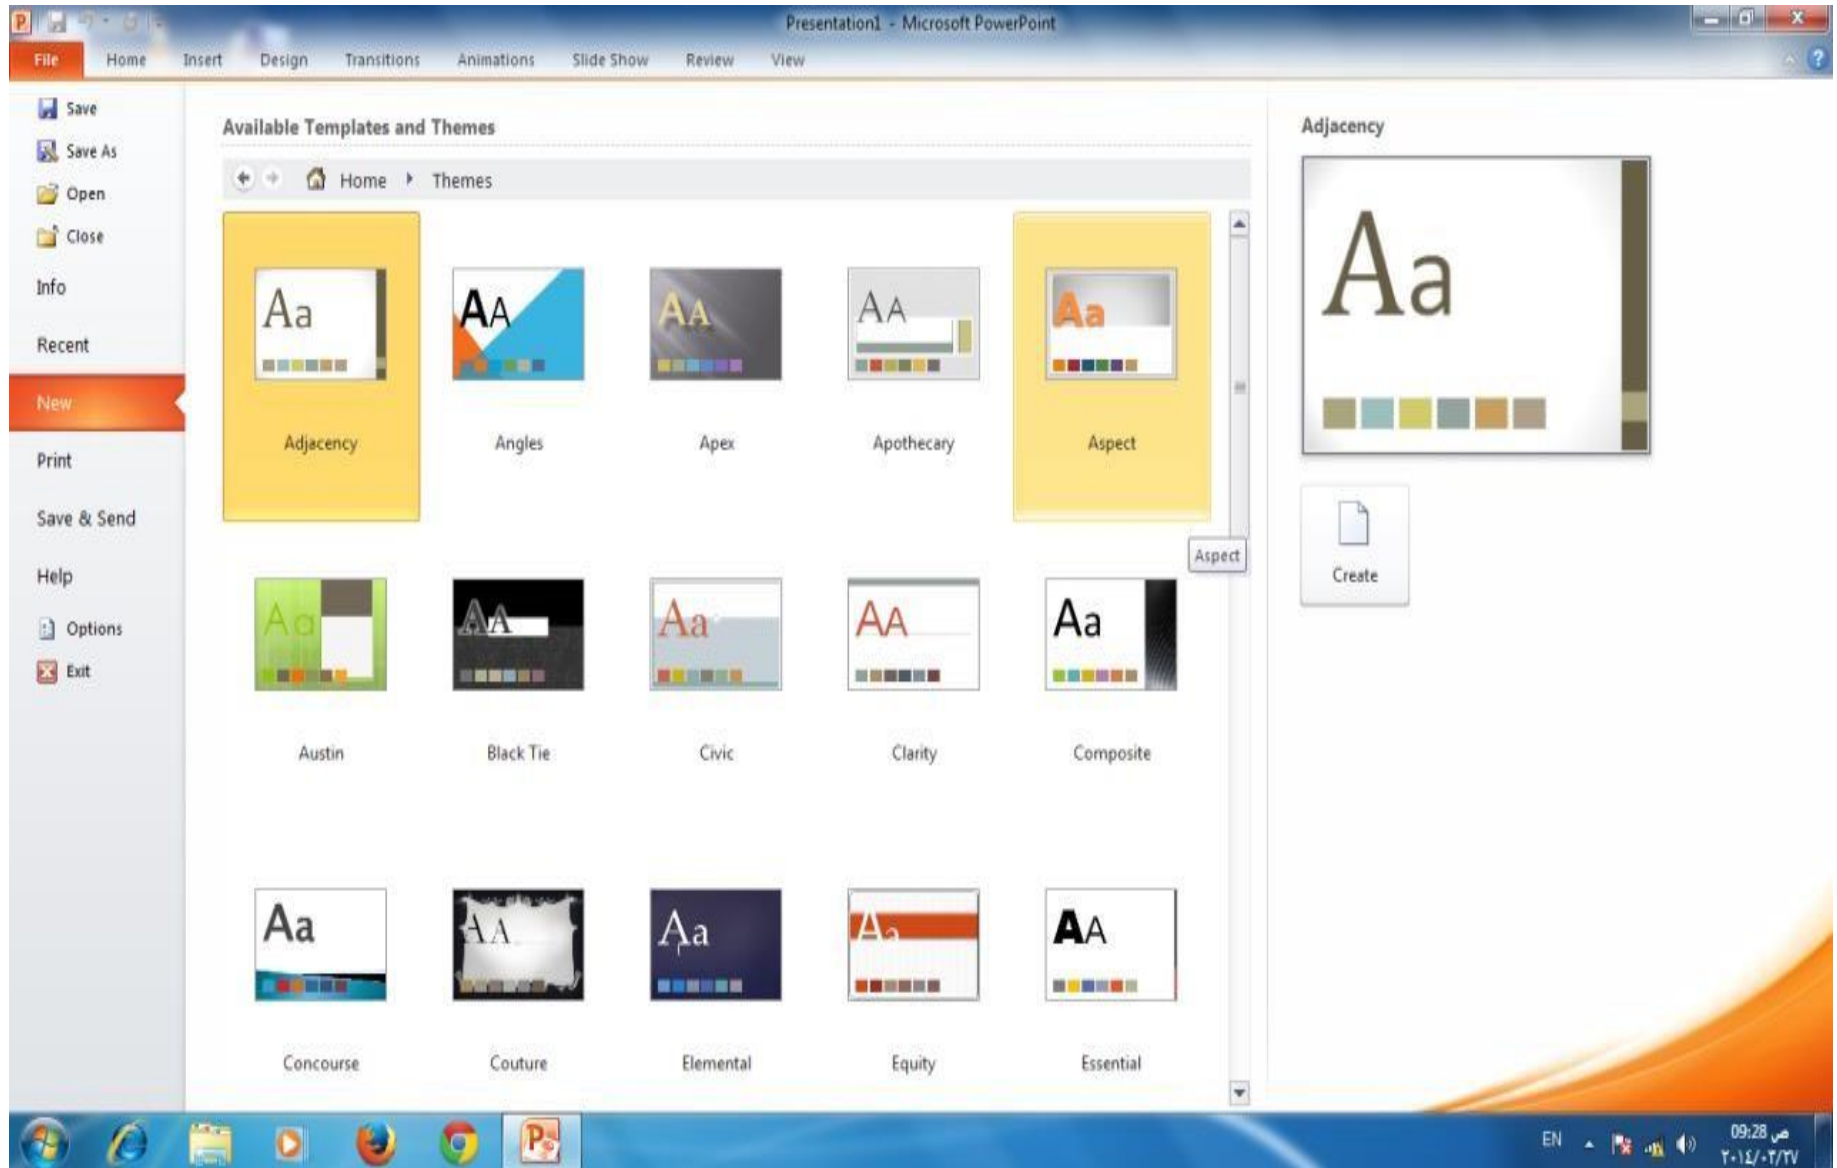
Presentation1 - Microsoft PowerPoint

File Home Insert Design Transitions Animations Slide Show Review View

Save
Save As
Open
Close
Info
Recent
New
Print
Save & Send
Help
Options
Exit

Available Templates and Themes

Home ▸ Themes

Aa
Adjacency

AA
Angles

AA
Apex

AA
Apothecary

Aa
Aspect

Aspect

Aa
Austin

AA
Black Tie

Aa
Civic

AA
Clarity

Aa
Composite

Aa
Concourse

AA
Couture

Aa
Elemental

Aa
Equity

AA
Essential

Adjacency

Aa

Create

EN 09:28 ص
٢٠١٤/٠٣/٢٧